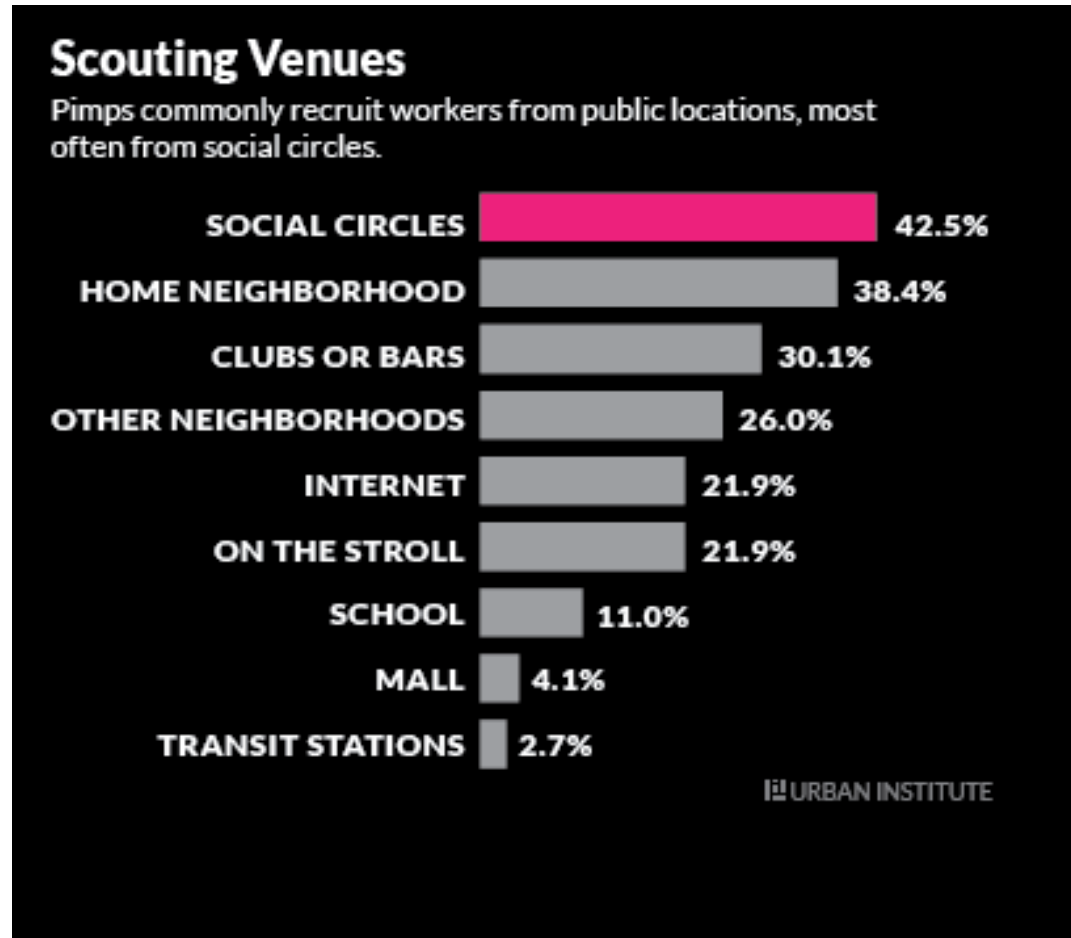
Scouting Venues

Pimps commonly recruit workers from public locations, most often from social circles.

SOCIAL CIRCLES 42.5%
HOME NEIGHBORHOOD 38.4%
CLUBS OR BARS 30.1%
OTHER NEIGHBORHOODS 26.0%
INTERNET 21.9%
ON THE STROLL 21.9%
SCHOOL 11.0%
MALL 4.1%
TRANSIT STATIONS 2.7%

URBAN INSTITUTE